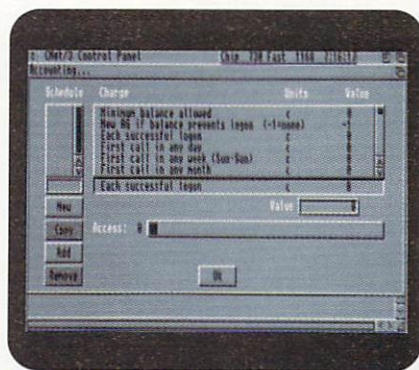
2. CNet/3 Control Panel Chip 720 Fast 9168 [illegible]
Accounting...

Schedule
Charge
Units
Value
Minimum balance allowed
New BG if balance prevents logon (-1=none)
Each successful logon
First call in any day
First call in any week (Sun-Sun)
First call in any month
Each successful logon
New
Copy
Add
Remove
Value
Access:
OK